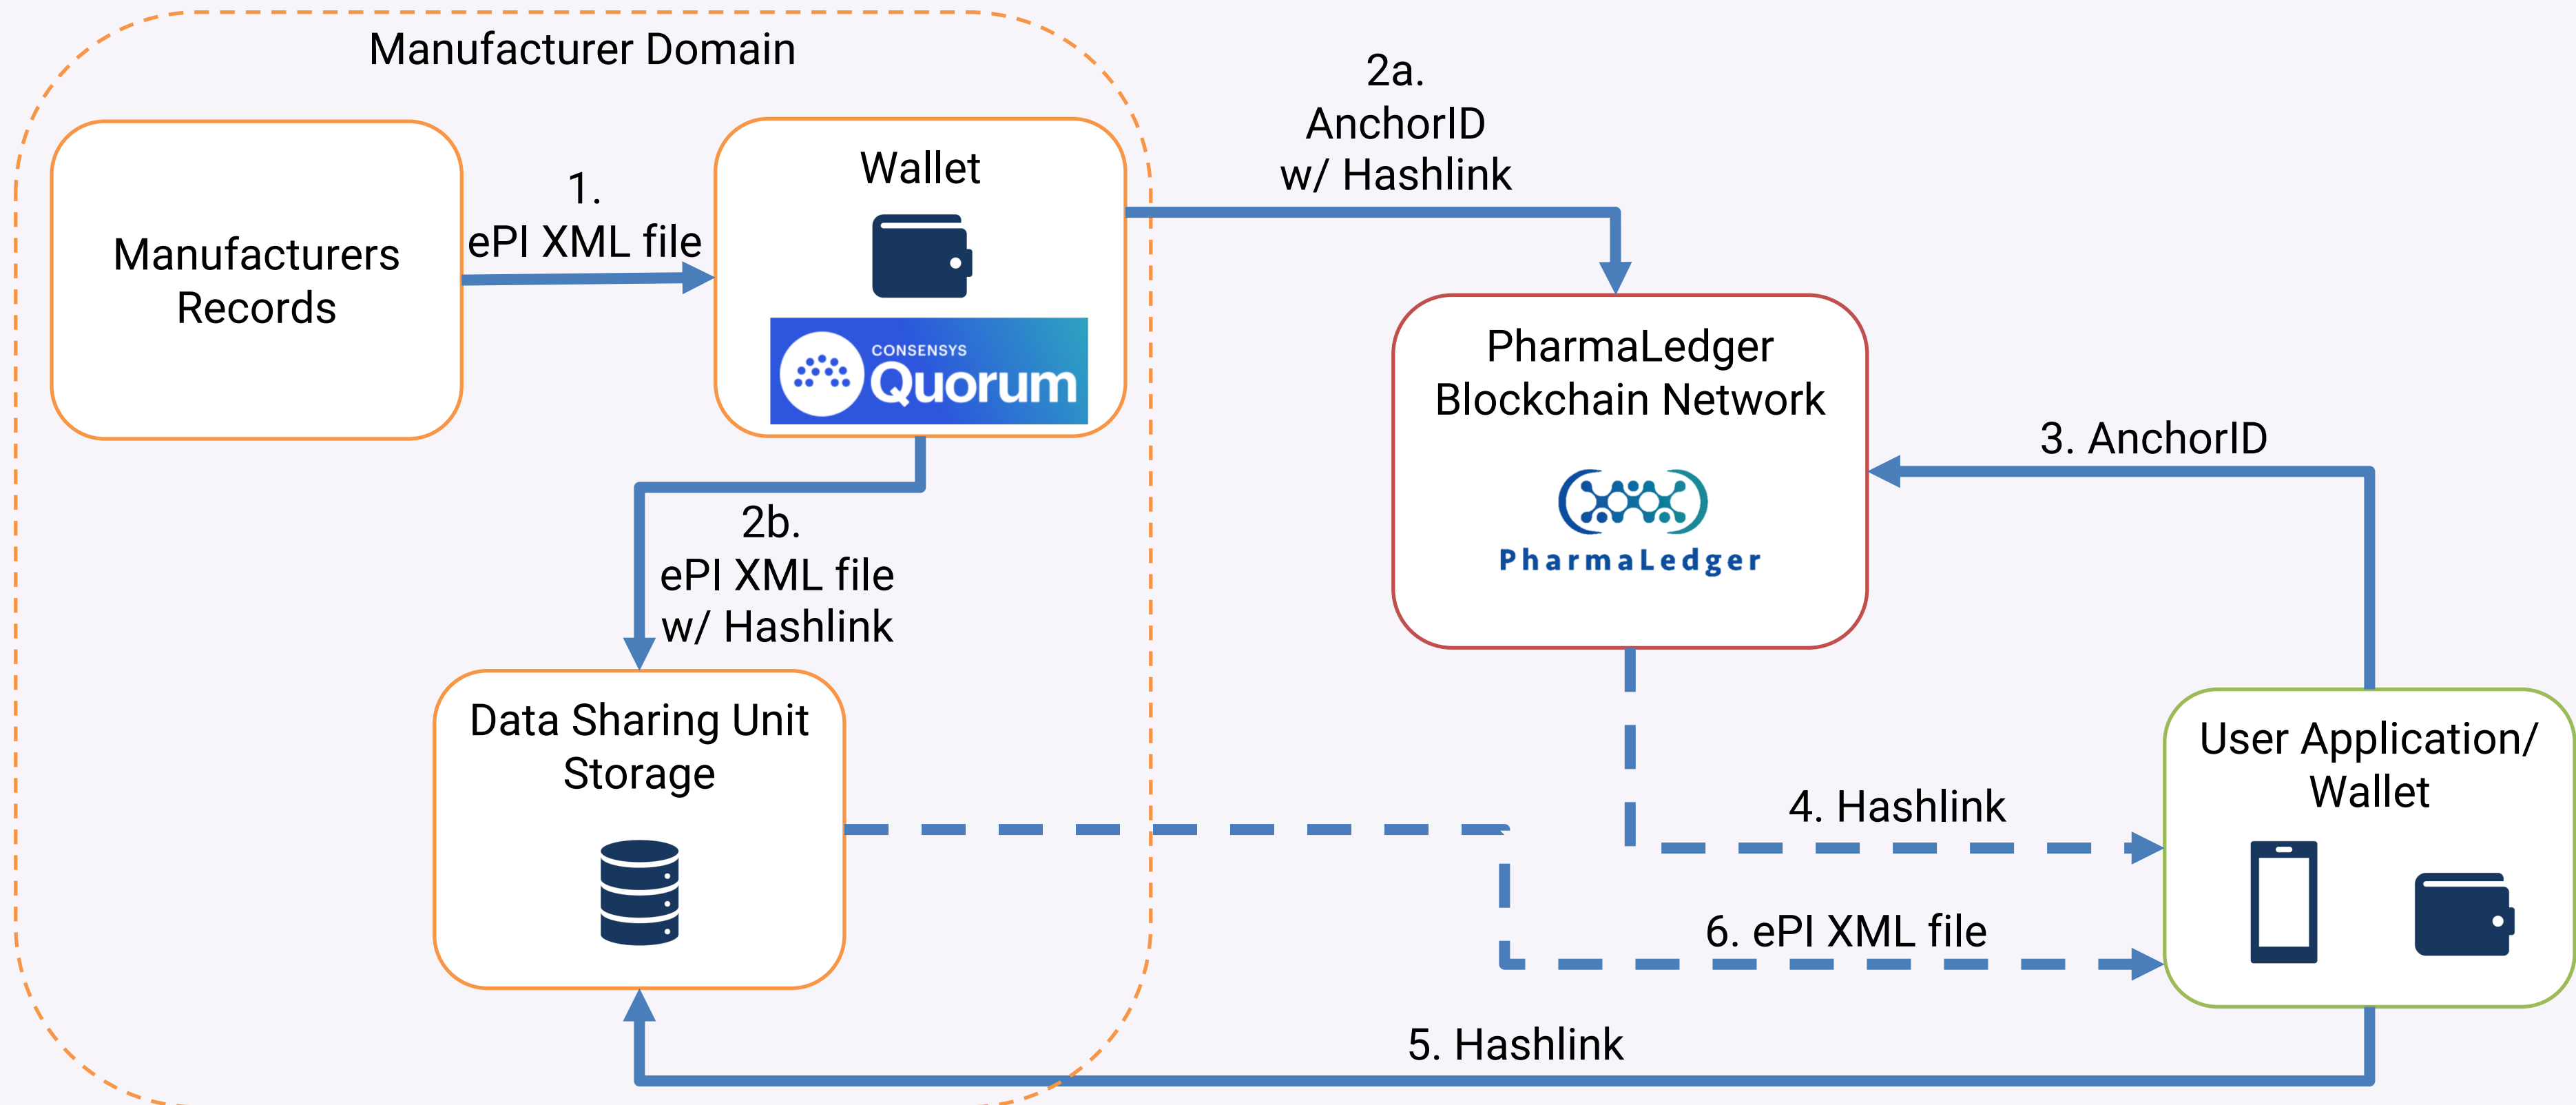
Manufacturer Domain

Manufacturers Records

1. ePI XML file

Wallet

CONSENSYS Quorum

2a. AnchorID w/ Hashlink

PharmaLedger Blockchain Network

PharmaLedger

3. AnchorID

2b. ePI XML file w/ Hashlink

Data Sharing Unit Storage

User Application/ Wallet

4. Hashlink

6. ePI XML file

5. Hashlink